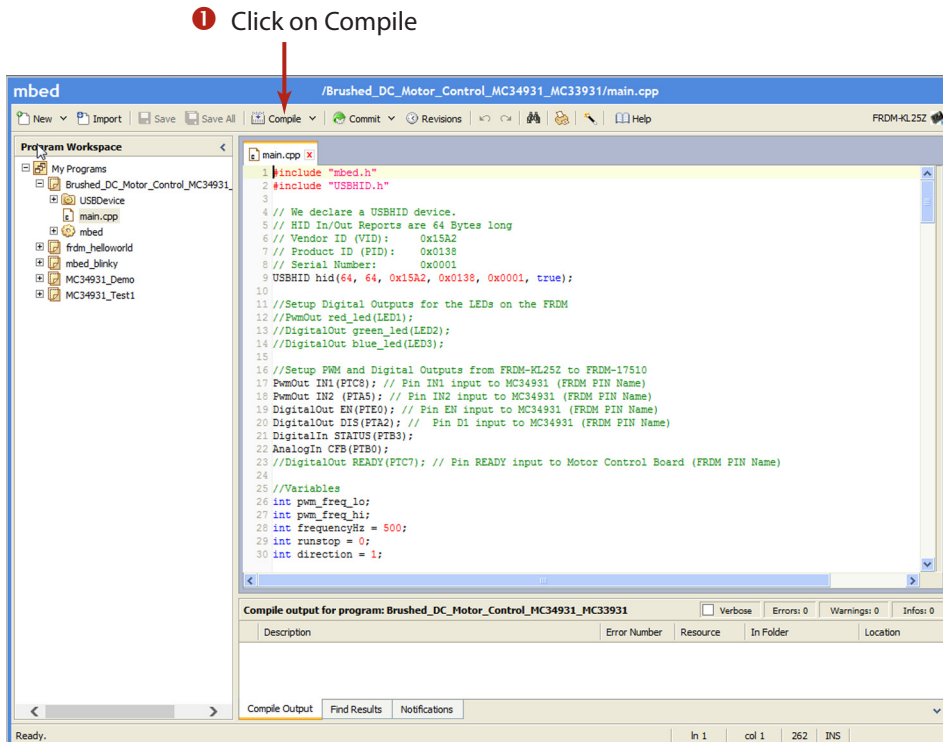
❶ Click on Compile

mbed /Brushed_DC_Motor_Control_MC34931_MC33931/main.cpp

New Import Save Save All Compile Commit Revisions Help FRDM-KL25Z

Program Workspace

My Programs
Brushed_DC_Motor_Control_MC34931_
USBDevice
main.cpp
mbed
frdm_helloworld
mbed_blinky
MC34931_Demo
MC34931_Test1

main.cpp

1 #include "mbed.h"
2 #include "USBHID.h"
3
4 // We declare a USBHID device.
5 // HID In/Out Reports are 64 Bytes long
6 // Vendor ID (VID): 0x15A2
7 // Product ID (PID): 0x0138
8 // Serial Number: 0x0001
9 USBHID hid(64, 64, 0x15A2, 0x0138, 0x0001, true);
10
11 //Setup Digital Outputs for the LEDs on the FRDM
12 //PwmOut red_led(LED1);
13 //DigitalOut green_led(LED2);
14 //DigitalOut blue_led(LED3);
15
16 //Setup PWM and Digital Outputs from FRDM-KL25Z to FRDM-17510
17 PwmOut IN1(PTC8); // Pin IN1 input to MC34931 (FRDM PIN Name)
18 PwmOut IN2 (PTA5); // Pin IN2 input to MC34931 (FRDM PIN Name)
19 DigitalOut EN(PTE0); // Pin EN input to MC34931 (FRDM PIN Name)
20 DigitalOut DIS(PTA2); // Pin D1 input to MC34931 (FRDM PIN Name)
21 DigitalIn STATUS(PTB3);
22 AnalogIn CFB(PTB0);
23 //DigitalOut READY(PTC7); // Pin READY input to Motor Control Board (FRDM PIN Name)
24
25 //Variables
26 int pwm_freq_lo;
27 int pwm_freq_hi;
28 int frequencyHz = 500;
29 int runstop = 0;
30 int direction = 1;

Compile output for program: Brushed_DC_Motor_Control_MC34931_MC33931 Verbose Errors: 0 Warnings: 0 Infos: 0

| Description | Error Number | Resource | In Folder | Location |
|---|---|---|---|---|

Compile Output Find Results Notifications

Ready. ln 1 col 1 262 INS